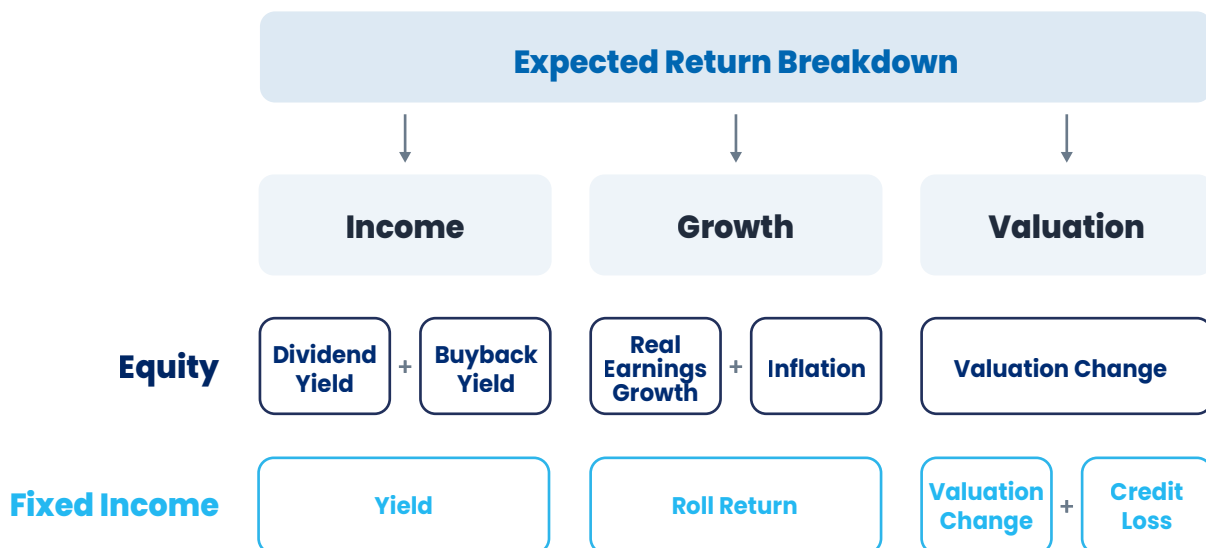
Expected Return Breakdown

Income

Growth

Valuation

Equity

Dividend Yield

+

Buyback Yield

Real Earnings Growth

+

Inflation

Valuation Change

Fixed Income

Yield

Roll Return

Valuation Change

+

Credit Loss